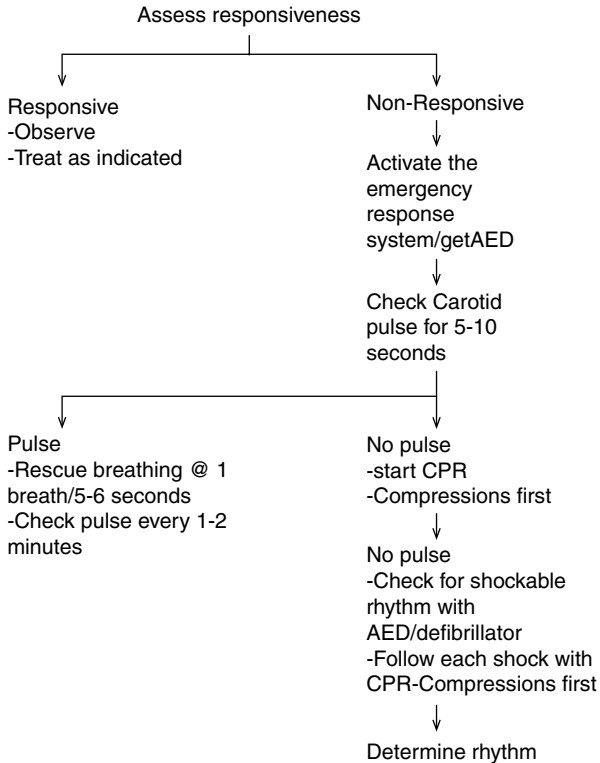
Assess responsiveness

Responsive
-Observe
-Treat as indicated

Non-Responsive

Activate the emergency response system/getAED

Check Carotid pulse for 5-10 seconds

Pulse
-Rescue breathing @ 1 breath/5-6 seconds
-Check pulse every 1-2 minutes

No pulse
-start CPR
-Compressions first

No pulse
-Check for shockable rhythm with AED/defibrillator
-Follow each shock with CPR-Compressions first

Determine rhythm